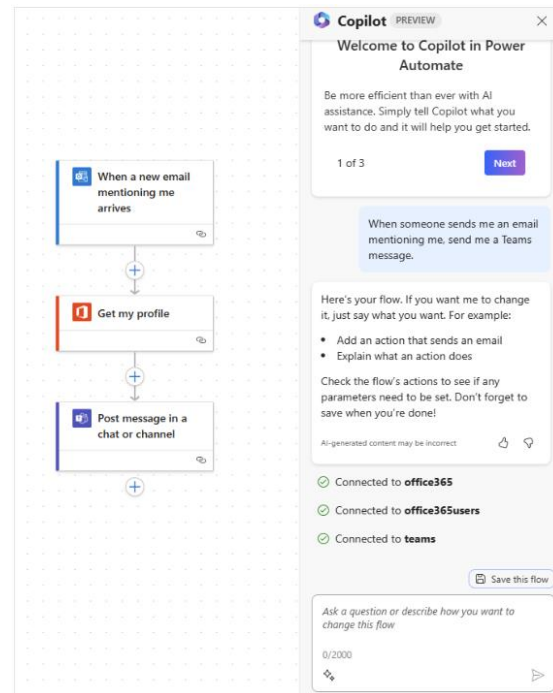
When a new email mentioning me arrives

Get my profile

Post message in a chat or channel

Copilot PREVIEW

Welcome to Copilot in Power Automate

Be more efficient than ever with AI assistance. Simply tell Copilot what you want to do and it will help you get started.

1 of 3

Next

When someone sends me an email mentioning me, send me a Teams message.

Here's your flow. If you want me to change it, just say what you want. For example:

- Add an action that sends an email
- Explain what an action does

Check the flow's actions to see if any parameters need to be set. Don't forget to save when you're done!

AI-generated content may be incorrect

Connected to **office365**

Connected to **office365users**

Connected to **teams**

Save this flow

Ask a question or describe how you want to change this flow

0/2000